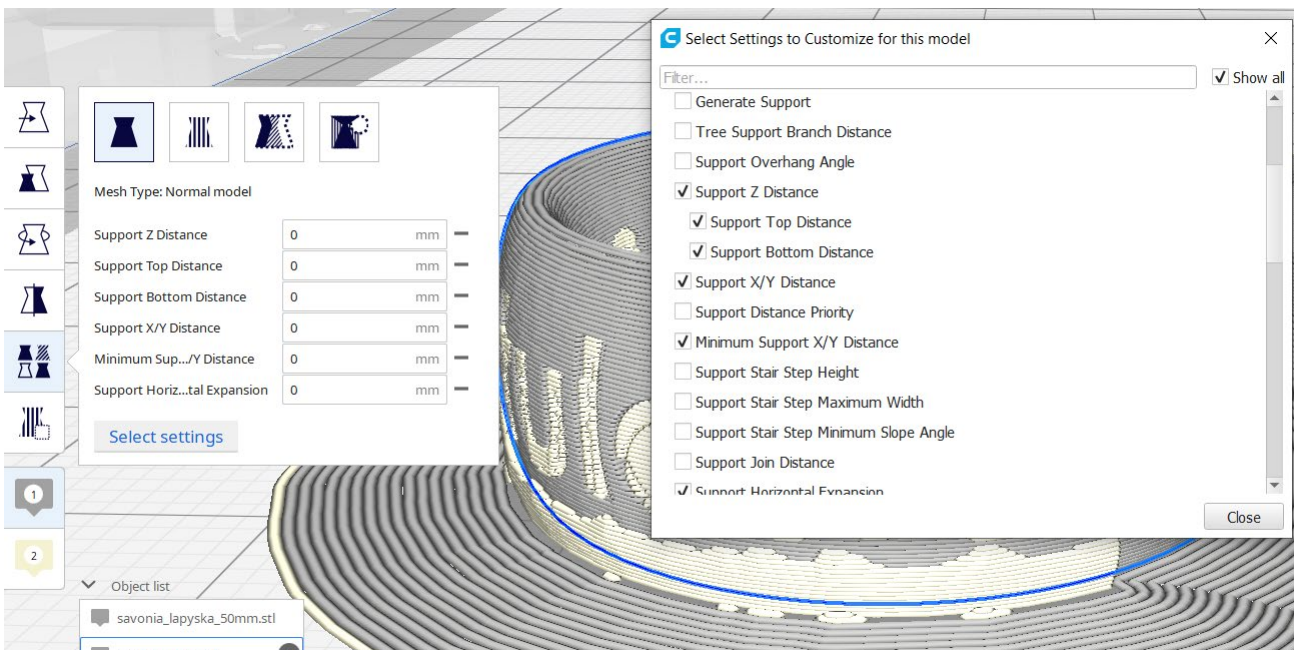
Mesh Type: Normal model

| Support Z Distance | 0 | mm |
|---|---|---|
| Support Top Distance | 0 | mm |
| Support Bottom Distance | 0 | mm |
| Support X/Y Distance | 0 | mm |
| Minimum Sup.../Y Distance | 0 | mm |
| Support Horiz...tal Expansion | 0 | mm |

Select settings

1

2

Object list

savonia_lapyska_50mm.stl

Select Settings to Customize for this model

Filter...

Show all

Generate Support
Tree Support Branch Distance
Support Overhang Angle
Support Z Distance
Support Top Distance
Support Bottom Distance
Support X/Y Distance
Support Distance Priority
Minimum Support X/Y Distance
Support Stair Step Height
Support Stair Step Maximum Width
Support Stair Step Minimum Slope Angle
Support Join Distance
Support Horizontal Expansion

Close